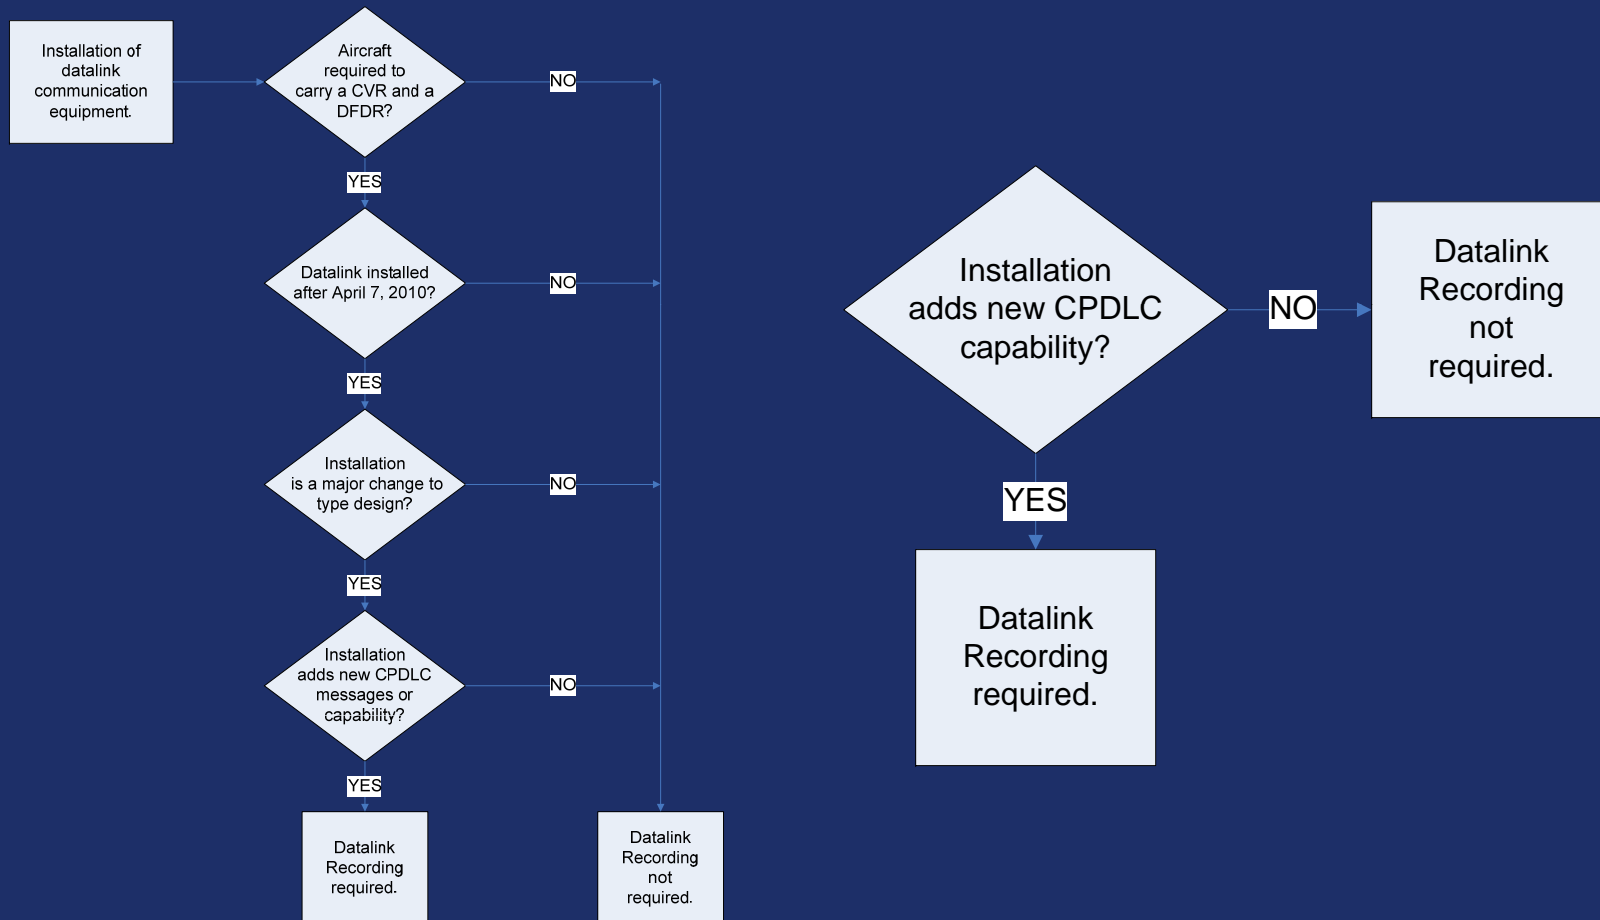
Installation of datalink communication equipment.

Aircraft required to carry a CVR and a DFDR?

NO

YES

Datalink installed after April 7, 2010?

NO

YES

Installation is a major change to type design?

NO

YES

Installation adds new CPDLC messages or capability?

NO

YES

Datalink Recording required.

Datalink Recording not required.

Installation adds new CPDLC capability?

NO

Datalink Recording not required.

YES

Datalink Recording required.